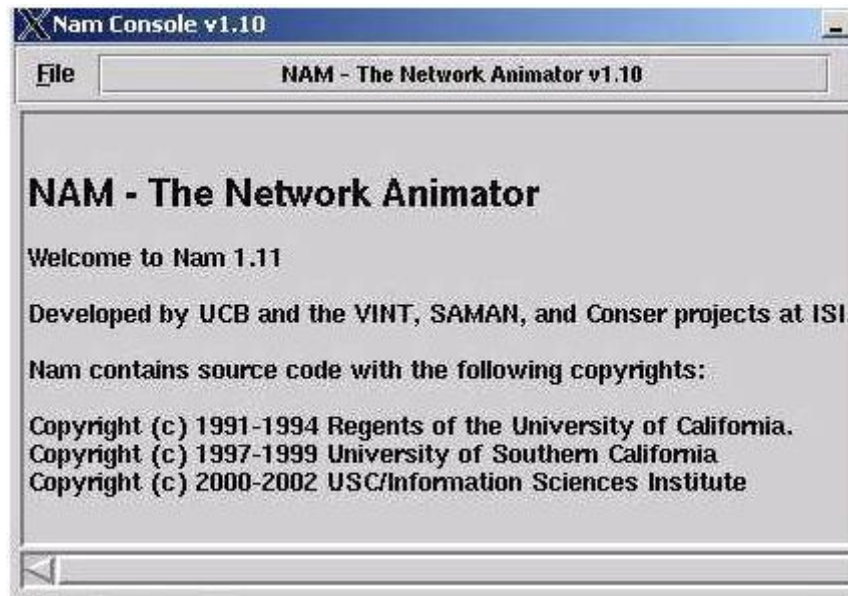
Nam Console v1.10

File

NAM - The Network Animator v1.10

NAM - The Network Animator

Welcome to Nam 1.11

Developed by UCB and the VINT, SAMAN, and Conser projects at ISI

Nam contains source code with the following copyrights:

Copyright (c) 1991-1994 Regents of the University of California.
Copyright (c) 1997-1999 University of Southern California
Copyright (c) 2000-2002 USC/Information Sciences Institute